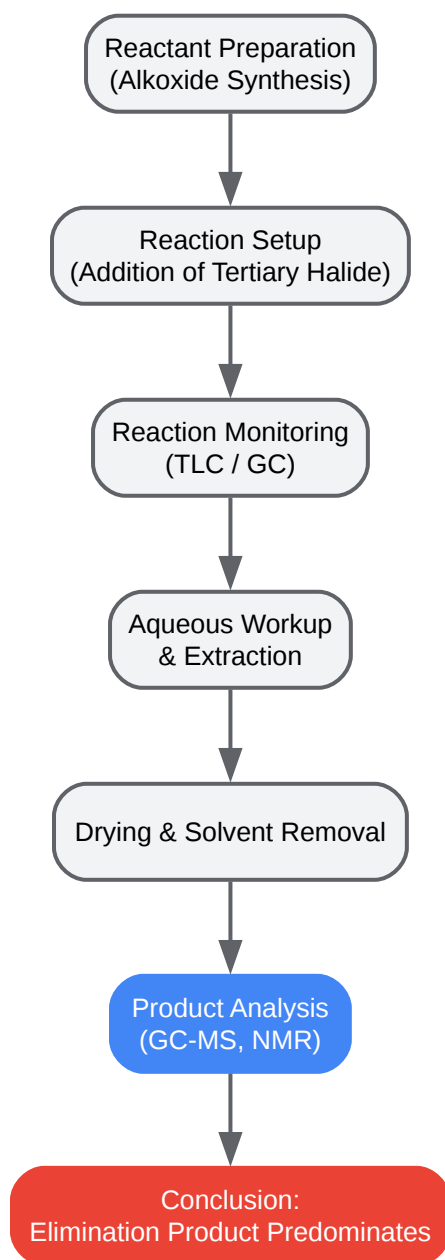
Reactant Preparation
(Alkoxide Synthesis)

Reaction Setup
(Addition of Tertiary Halide)

Reaction Monitoring
(TLC / GC)

Aqueous Workup
& Extraction

Drying & Solvent Removal

Product Analysis
(GC-MS, NMR)

Conclusion:
Elimination Product Predominates